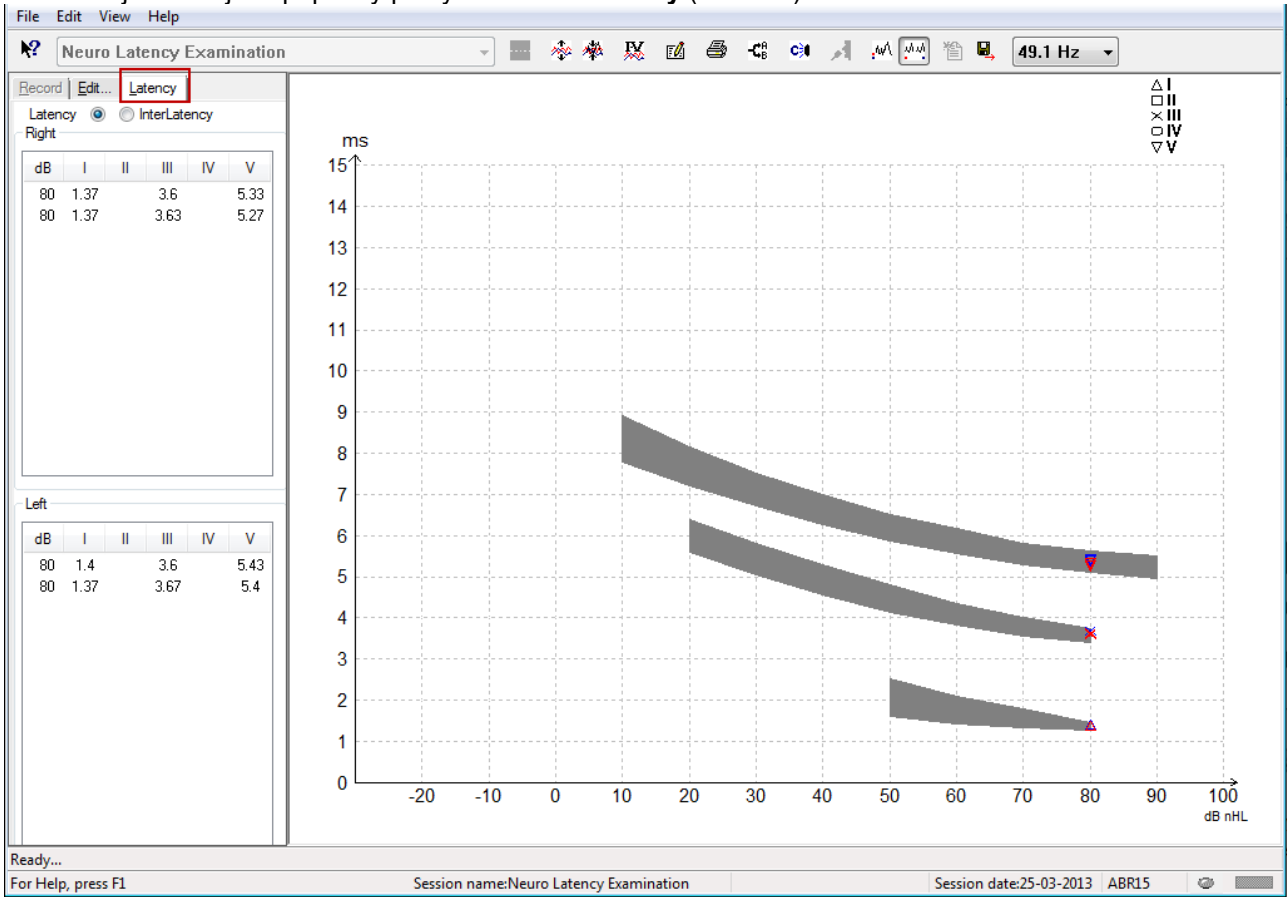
File Edit View Help

Neuro Latency Examination

49.1 Hz

Record | Edit... | Latency

Latency InterLatency

Right

| dB | I | II | III | IV | V |
|---|---|---|---|---|---|
| 80 | 1.37 | | 3.6 | | 5.33 |
| 80 | 1.37 | | 3.63 | | 5.27 |

Left

| dB | I | II | III | IV | V |
|---|---|---|---|---|---|
| 80 | 1.4 | | 3.6 | | 5.43 |
| 80 | 1.37 | | 3.67 | | 5.4 |

△ I
□ II
× III
○ IV
▽ V

ms

15
14
13
12
11
10
9
8
7
6
5
4
3
2
1
0

-20 -10 0 10 20 30 40 50 60 70 80 90 100

dB nHL

Ready...

For Help, press F1 | Session name:Neuro Latency Examination | Session date:25-03-2013 | ABR15